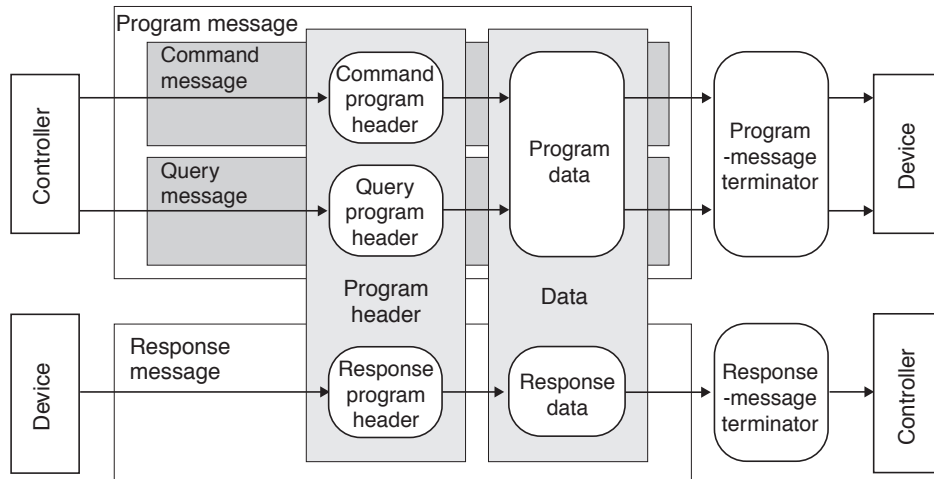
Program message

Command message

Command program header

Program data

Program -message terminator

Controller

Device

Query message

Query program header

Program header

Data

Device

Response message

Response program header

Response data

Response -message terminator

Controller